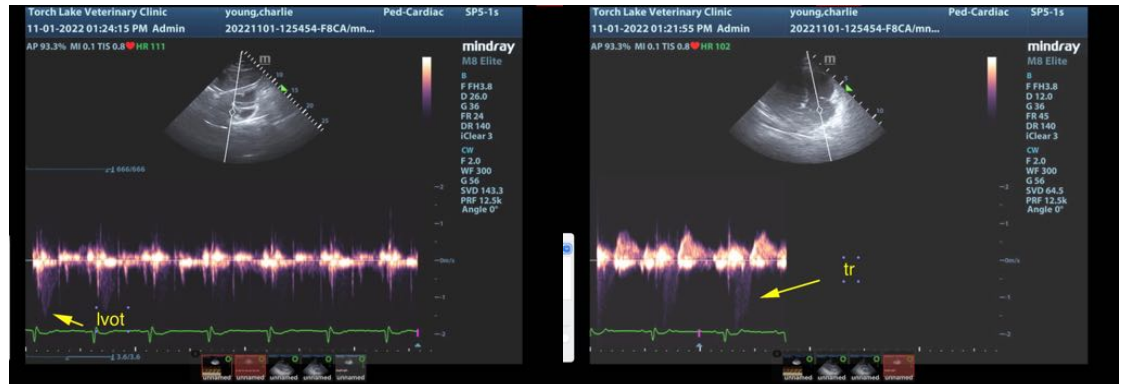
Torch Lake Veterinary Clinic
11-01-2022 01:24:15 PM Admin
young,charlie
20221101-125454-F8CA/mn...
Ped-Cardiac
SP5-1s
AP 93.3% MI 0.1 TIS 0.8 HR 111
mindray
M8 Elite
B
F FH3.8
D 26.0
G 36
FR 24
DR 140
iClear 3
CW
F 2.0
WF 300
G 56
SVD 143.3
PRF 12.5k
Angle 0°
666/666
-2
-1
0m/s
-1
-2
-3
lvot
3.6/3.6
unnamed unnamed unnamed unnamed unnamed

Torch Lake Veterinary Clinic
11-01-2022 01:21:55 PM Admin
young,charlie
20221101-125454-F8CA/mn...
Ped-Cardiac
SP5-1s
AP 93.3% MI 0.1 TIS 0.8 HR 102
mindray
M8 Elite
B
F FH3.8
D 12.0
G 36
FR 45
DR 140
iClear 3
CW
F 2.0
WF 300
G 56
SVD 64.5
PRF 12.5k
Angle 0°
-2
-1
0m/s
-1
-2
tr
unnamed unnamed unnamed unnamed